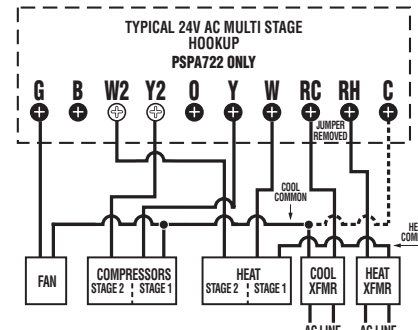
TYPICAL 24V AC MULTI STAGE HOOKUP
PSPA722 ONLY

G B W2 Y2 O Y W RC RH C

JUMPER REMOVED

COOL COMMON

HE COM

FAN

COMPRESSORS
STAGE 2 STAGE 1

HEAT
STAGE 2 STAGE 1

COOL XFMR

HEAT XFMR

AC LINE AC LINE